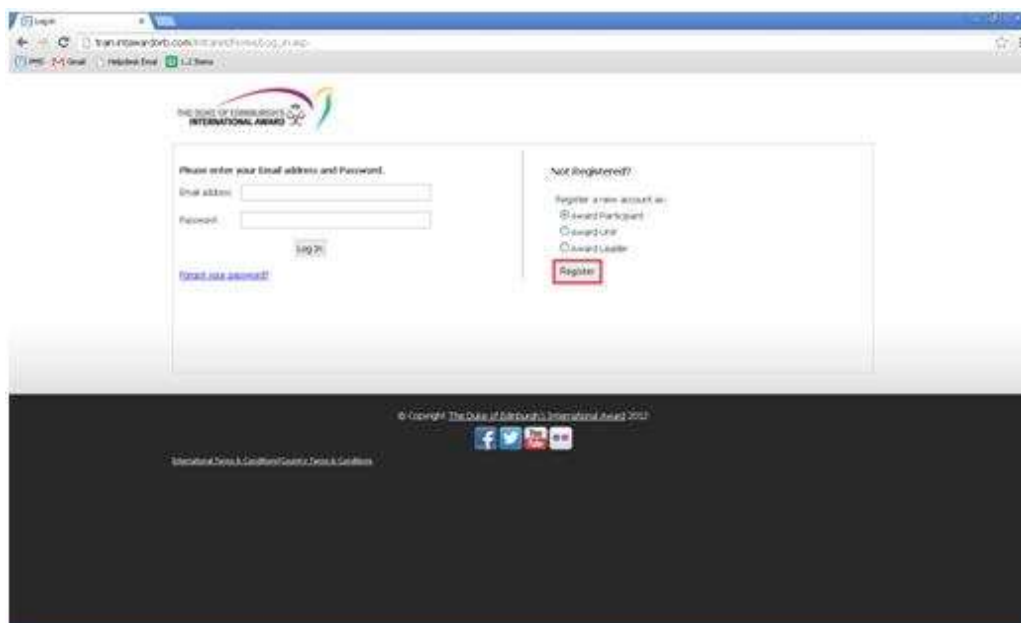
Login

train.intawardorb.com/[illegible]/Log_in.asp

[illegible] Gmail Helpdesk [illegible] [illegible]

THE DUKE OF EDINBURGH'S INTERNATIONAL AWARD

Please enter your Email address and Password.

Email address:

Password:

Log In

Forgot your password?

Not Registered?

Register a new account as:

Award Participant

Award Unit

Award Leader

Register

© Copyright The Duke of Edinburgh's International Award 2012

International Terms & Conditions/Country Terms & Conditions